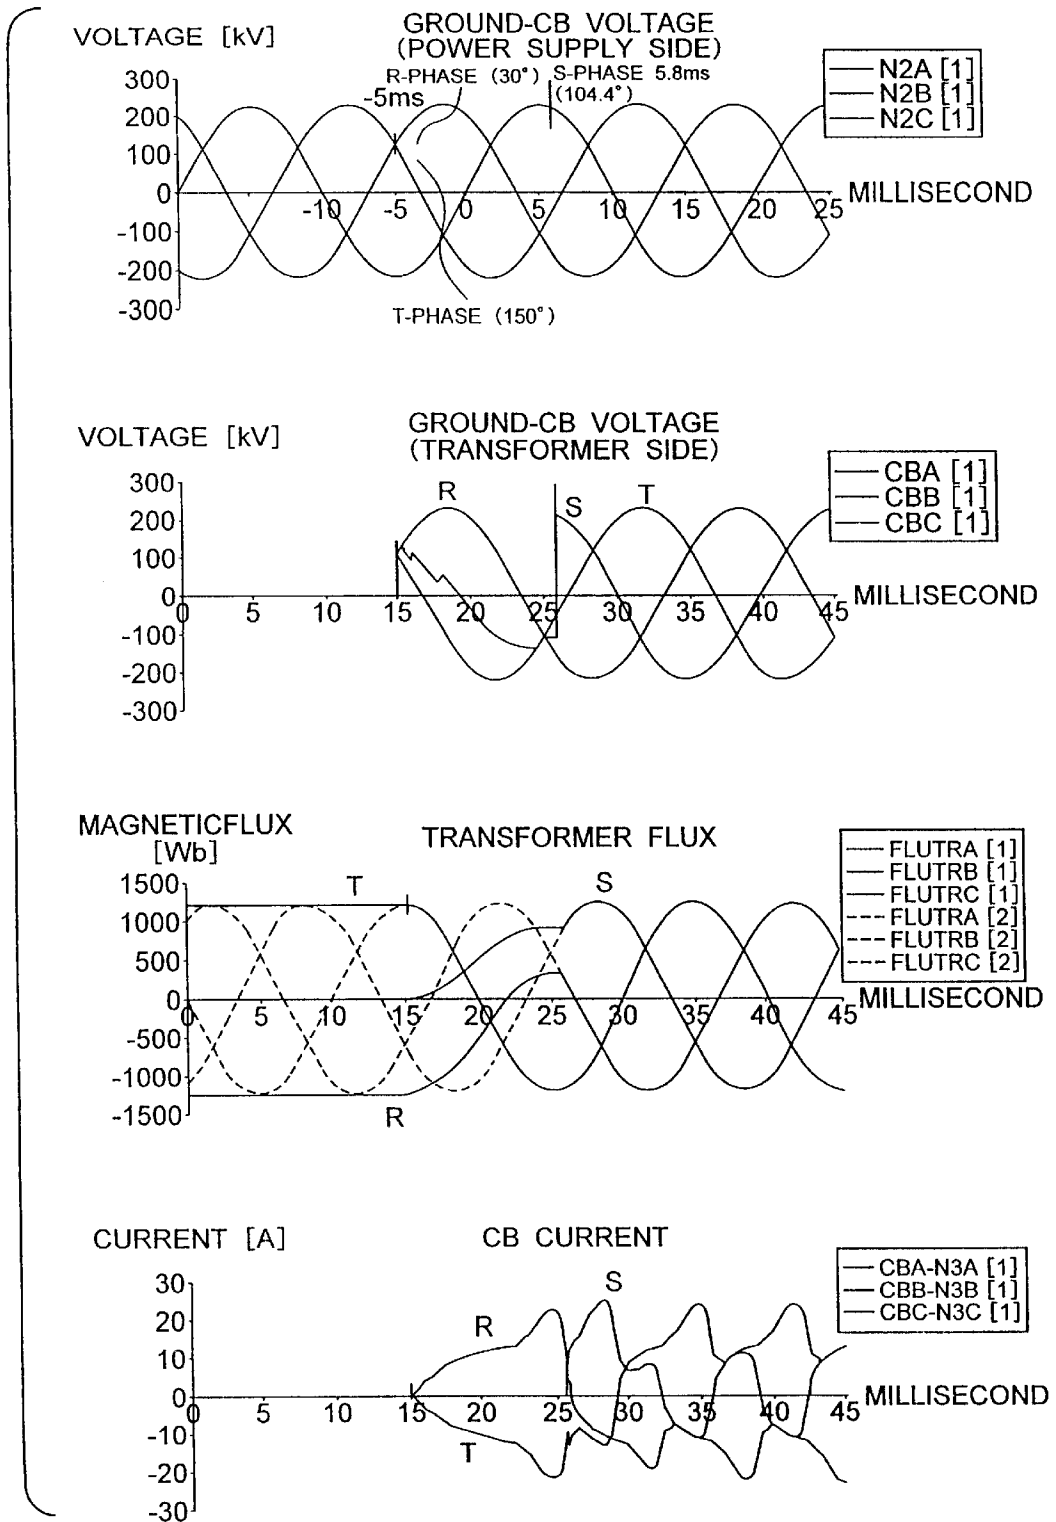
VOLTAGE [kV]

GROUND-CB VOLTAGE (POWER SUPPLY SIDE)

N2A [1]
N2B [1]
N2C [1]

R-PHASE (30°)
S-PHASE 5.8ms (104.4°)
-5ms

300
200
100
0
-100
-200
-300

-10
-5
0
5
10
15
20
25
MILLISECOND

T-PHASE (150°)

VOLTAGE [kV]

GROUND-CB VOLTAGE (TRANSFORMER SIDE)

CBA [1]
CBB [1]
CBC [1]

R
S
T

300
200
100
0
-100
-200
-300

0
5
10
15
20
25
30
35
40
45
MILLISECOND

MAGNETICFLUX [Wb]

TRANSFORMER FLUX

FLUTRA [1]
FLUTRB [1]
FLUTRC [1]
FLUTRA [2]
FLUTRB [2]
FLUTRC [2]

T
S
R

1500
1000
500
0
-500
-1000
-1500

0
5
10
15
20
25
30
35
40
45
MILLISECOND

CURRENT [A]

CB CURRENT

CBA-N3A [1]
CBB-N3B [1]
CBC-N3C [1]

S
R
T

30
20
10
0
-10
-20
-30

0
5
10
15
20
25
30
35
40
45
MILLISECOND